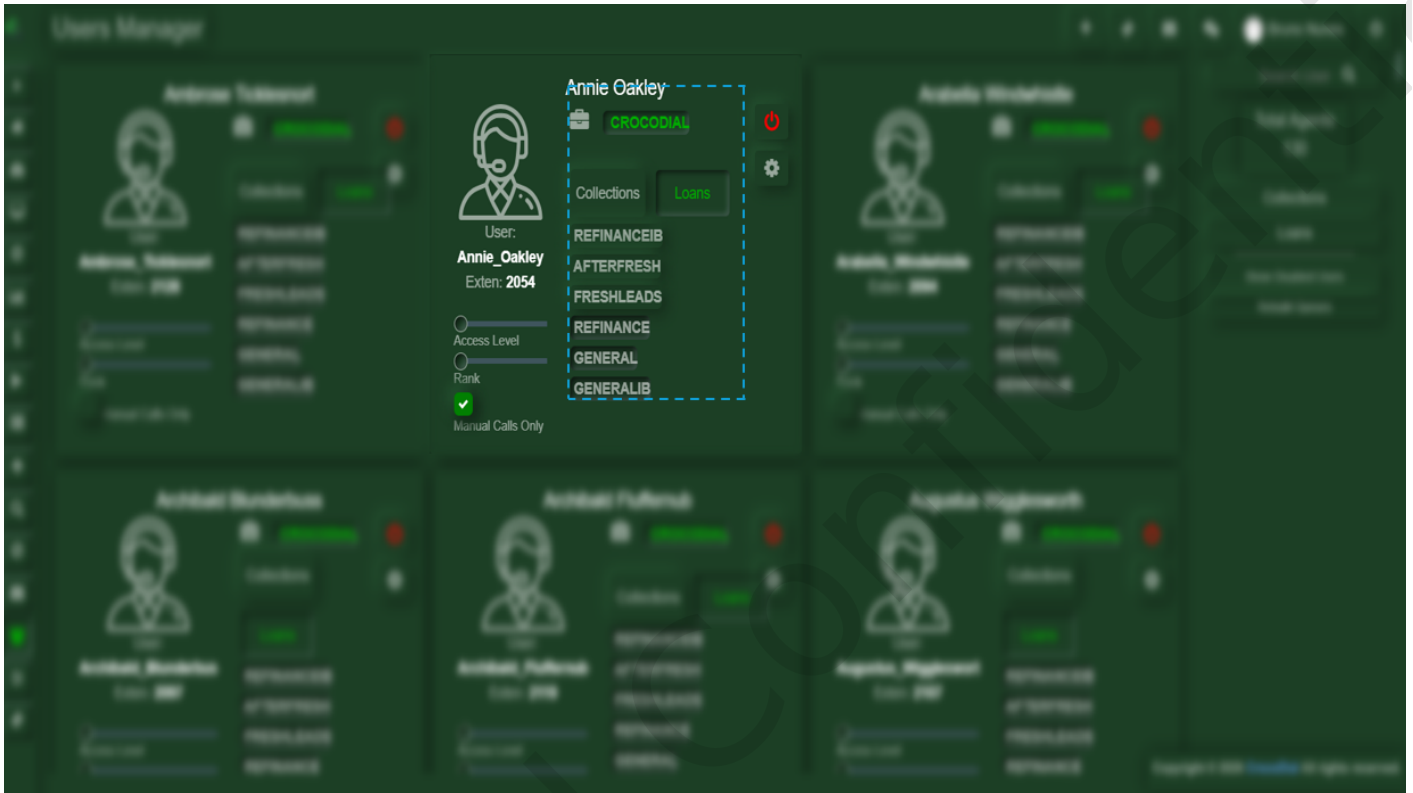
Users Manager

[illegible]

Annie Oakley

CROCODIAL

Collections

Loans

REFINANCEIB

AFTERFRESH

FRESHLEADS

REFINANCE

GENERAL

GENERALIB

User:

Annie_Oakley

Exten: 2054

Access Level

Rank

Manual Calls Only

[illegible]

Confidential